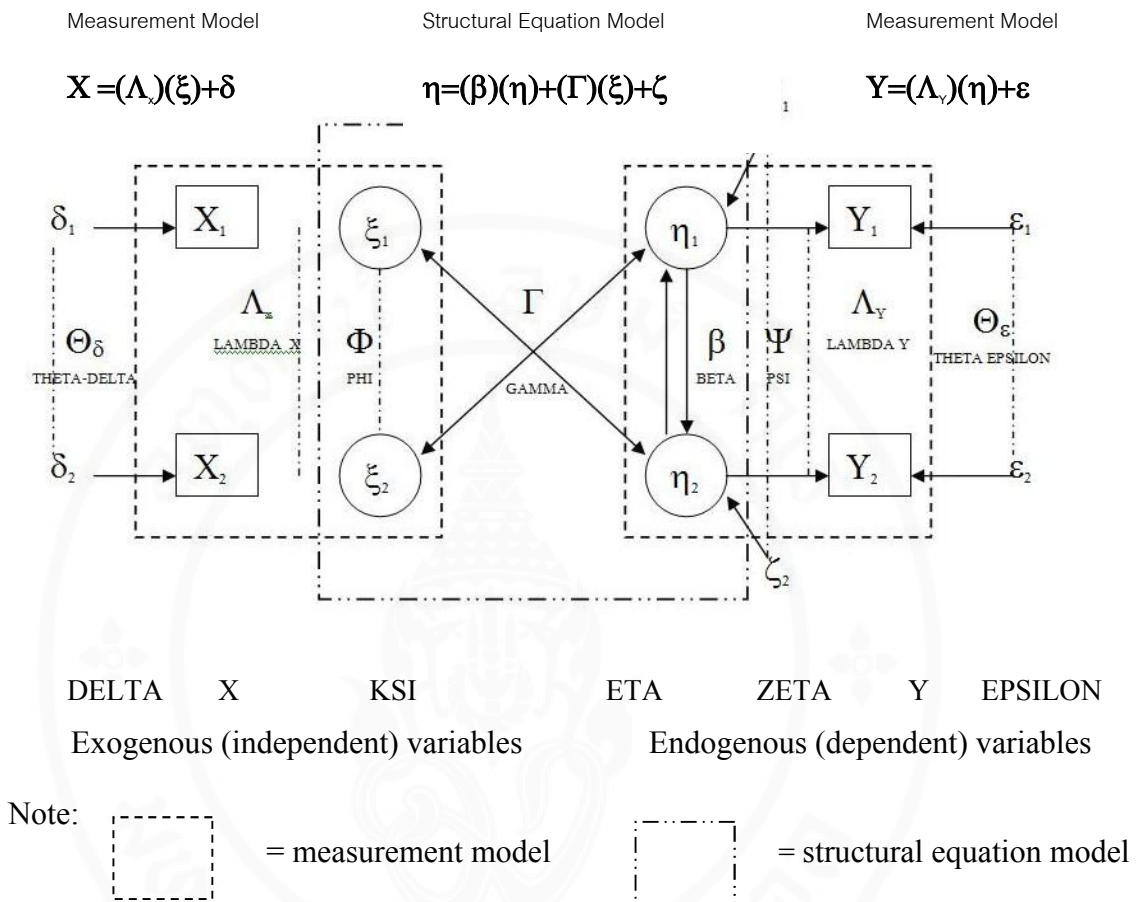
Measurement Model

Structural Equation Model

Measurement Model

$X = (\Lambda_x)(\xi) + \delta$

$\eta = (\beta)(\eta) + (\Gamma)(\xi) + \zeta$

$Y = (\Lambda_y)(\eta) + \varepsilon$

1

$\delta_1$

$X_1$

$\xi_1$

$\eta_1$

$Y_1$

$\varepsilon_1$

$\Lambda_x$

LAMBDA X

$\Theta_\delta$

THETA-DELTA

$\Phi$

PHI

$\Gamma$

GAMMA

$\beta$

BETA

$\Psi$

PSI

$\Lambda_Y$

LAMBDA Y

$\Theta_\varepsilon$

THETA EPSILON

$\delta_2$

$X_2$

$\xi_2$

$\eta_2$

$Y_2$

$\varepsilon_2$

$\zeta_2$

DELTA X KSI ETA ZETA Y EPSILON

Exogenous (independent) variables Endogenous (dependent) variables

Note: = measurement model = structural equation model